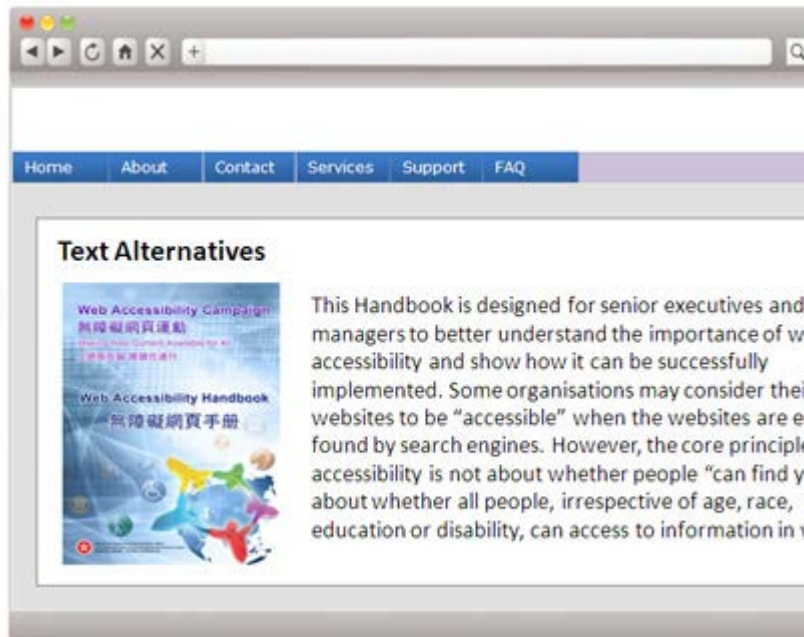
Home About Contact Services Support FAQ

Text Alternatives

Web Accessibility Campaign
無障礙網頁運動
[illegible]
Web Accessibility Handbook
無障礙網頁手冊

This Handbook is designed for senior executives and managers to better understand the importance of w accessibility and show how it can be successfully implemented. Some organisations may consider thei websites to be "accessible" when the websites are e found by search engines. However, the core principle accessibility is not about whether people "can find y about whether all people, irrespective of age, race, education or disability, can access to information in